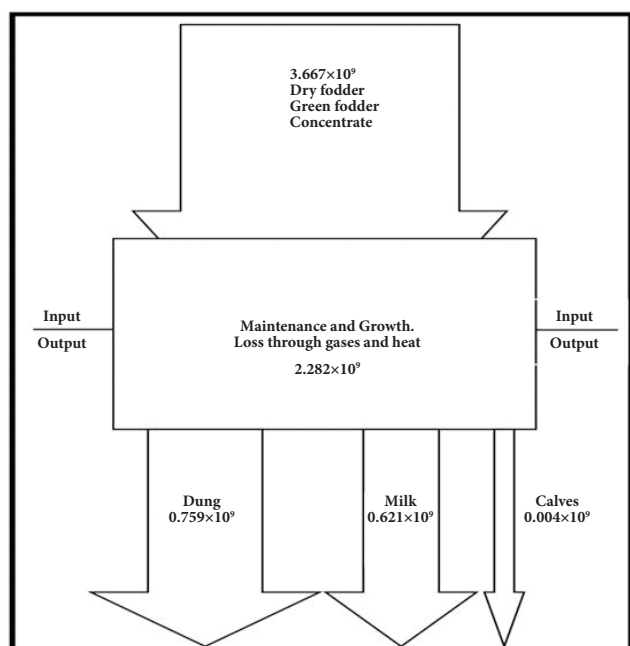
$3.667 \times 10^9$
Dry fodder
Green fodder
Concentrate

Input
Output

Maintenance and Growth.
Loss through gases and heat
$2.282 \times 10^9$

Input
Output

Dung
$0.759 \times 10^9$

Milk
$0.621 \times 10^9$

Calves
$0.004 \times 10^9$